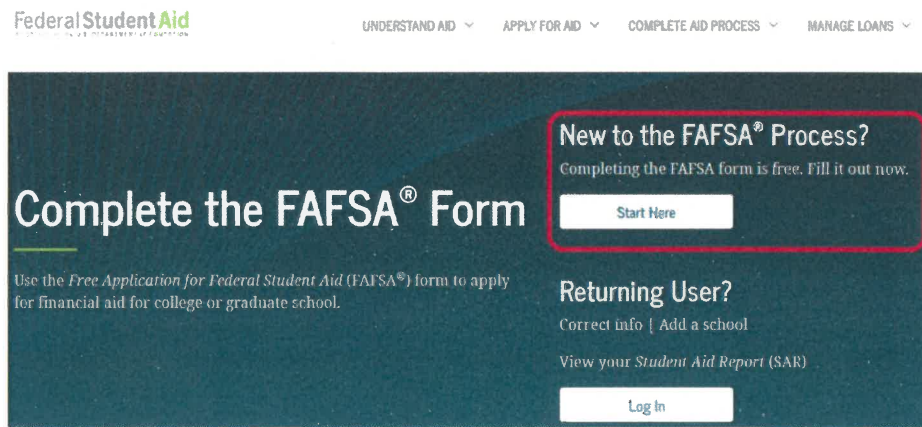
Federal Student Aid
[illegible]

UNDERSTAND AID ˅ APPLY FOR AID ˅ COMPLETE AID PROCESS ˅ MANAGE LOANS ˅

Complete the FAFSA® Form

Use the *Free Application for Federal Student Aid* (FAFSA®) form to apply for financial aid for college or graduate school.

New to the FAFSA® Process?

Completing the FAFSA form is free. Fill it out now.

Start Here

Returning User?

Correct info | Add a school

View your *Student Aid Report* (SAR)

Log In